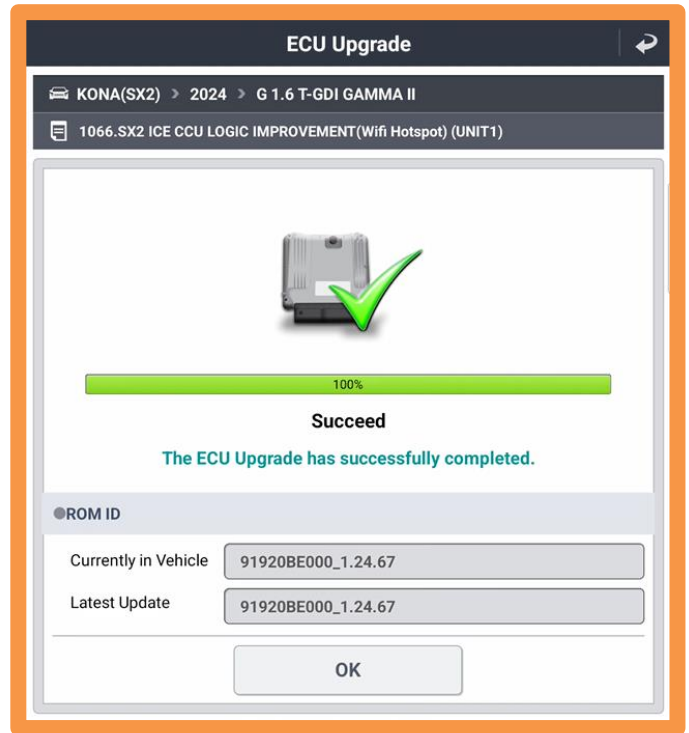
ECU Upgrade

KONA(SX2) > 2024 > G 1.6 T-GDI GAMMA II

1066.SX2 ICE CCU LOGIC IMPROVEMENT(Wifi Hotspot) (UNIT1)

100%

Succeed

The ECU Upgrade has successfully completed.

ROM ID

| Currently in Vehicle | 91920BE000_1.24.67 |
|---|---|
| Latest Update | 91920BE000_1.24.67 |

OK